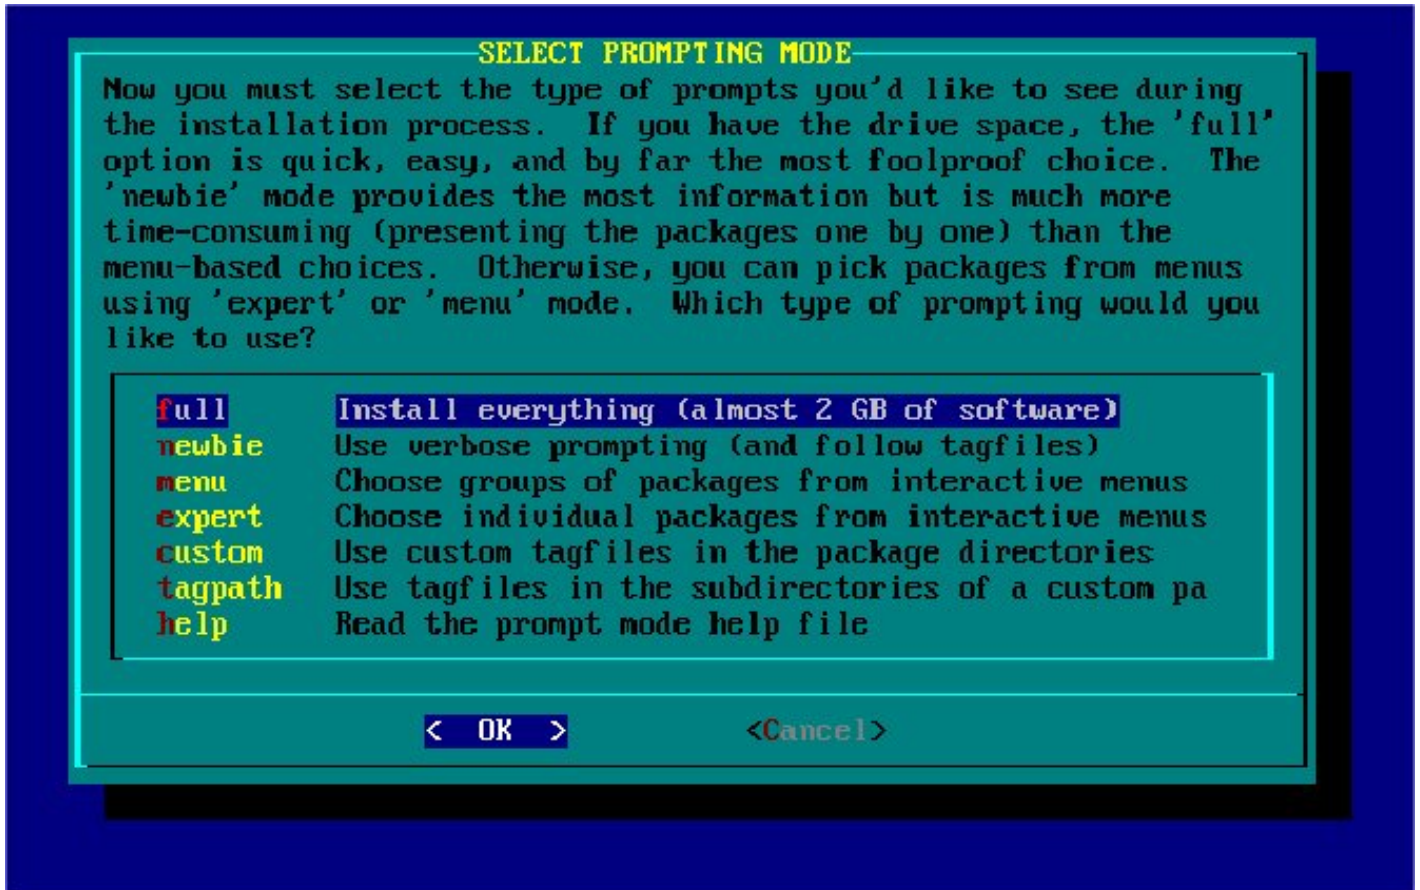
SELECT PROMPTING MODE

Now you must select the type of prompts you'd like to see during the installation process. If you have the drive space, the 'full' option is quick, easy, and by far the most foolproof choice. The 'newbie' mode provides the most information but is much more time-consuming (presenting the packages one by one) than the menu-based choices. Otherwise, you can pick packages from menus using 'expert' or 'menu' mode. Which type of prompting would you like to use?

| | |
|---|---|
| full | Install everything (almost 2 GB of software) |
| newbie | Use verbose prompting (and follow tagfiles) |
| menu | Choose groups of packages from interactive menus |
| expert | Choose individual packages from interactive menus |
| custom | Use custom tagfiles in the package directories |
| tagpath | Use tagfiles in the subdirectories of a custom pa |
| help | Read the prompt mode help file |

< OK > <Cancel>